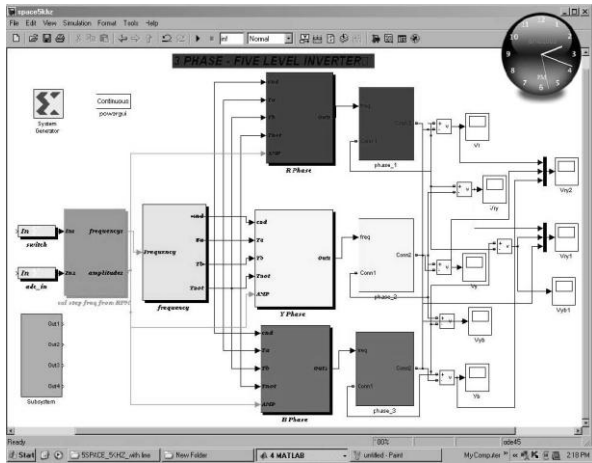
space5khz
File Edit View Simulation Format Tools Help
inf Normal

3 PHASE - FIVE LEVEL INVERTER

System Generator

Continuous
powergui

In switch
In adc_in

frequency
amplitudes

frequency
frequency

cnt
Ta
Tb
Tzc
Tact

R Phase

phase_1

Y Phase

phase_2

B Phase

phase_3

Out1
Out2
Out3
Out4
Subsystem

freq
Conn1
Conn2

Vr
Vry
Vry2
Vy
Vry1
Vyb
Vyb1
Vb

Ready
100%
ode45

Start
SSPACE_5KHZ_with line
New Folder
4 MATLAB
untitled - Paint
My Computer
2:18 PM